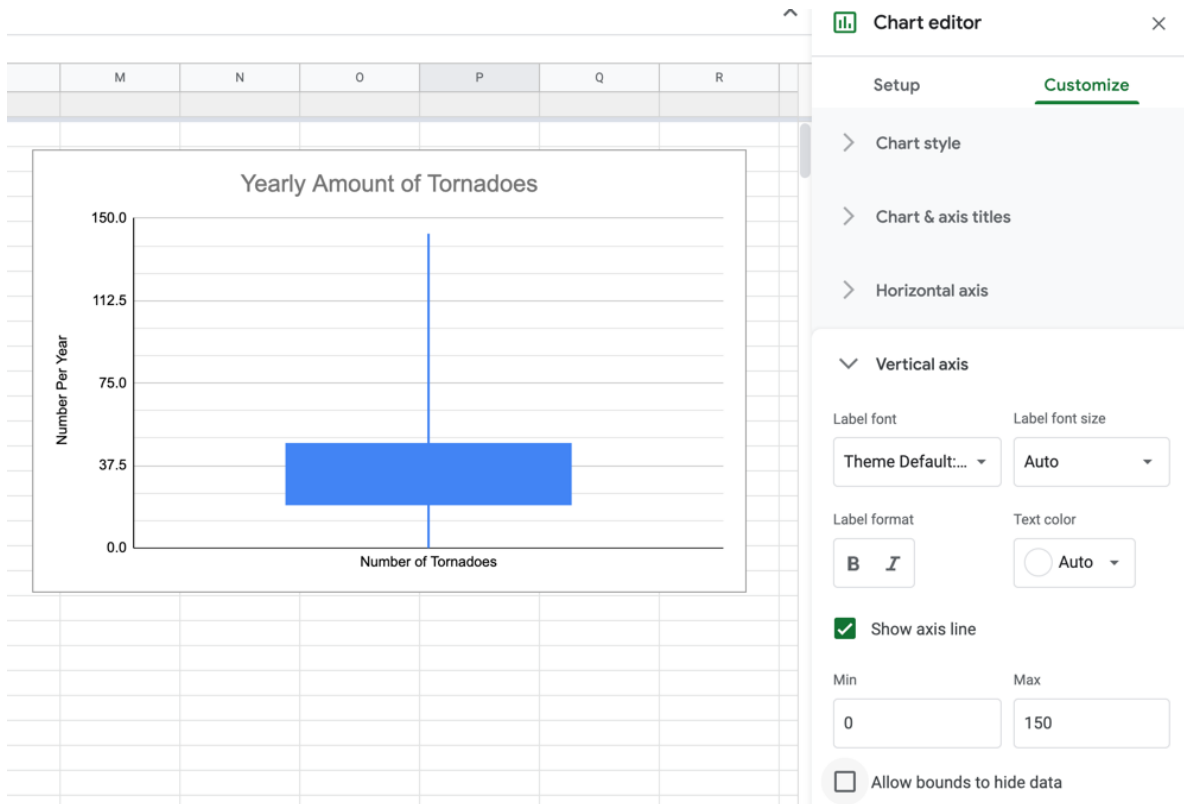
M N O P Q R

Yearly Amount of Tornadoes

150.0
112.5
75.0
37.5
0.0

Number Per Year

Number of Tornadoes

Chart editor

Setup
Customize

Chart style

Chart & axis titles

Horizontal axis

Vertical axis

Label font
Theme Default:...

Label font size
Auto

Label format
B I

Text color
Auto

Show axis line

Min
0

Max
150

Allow bounds to hide data